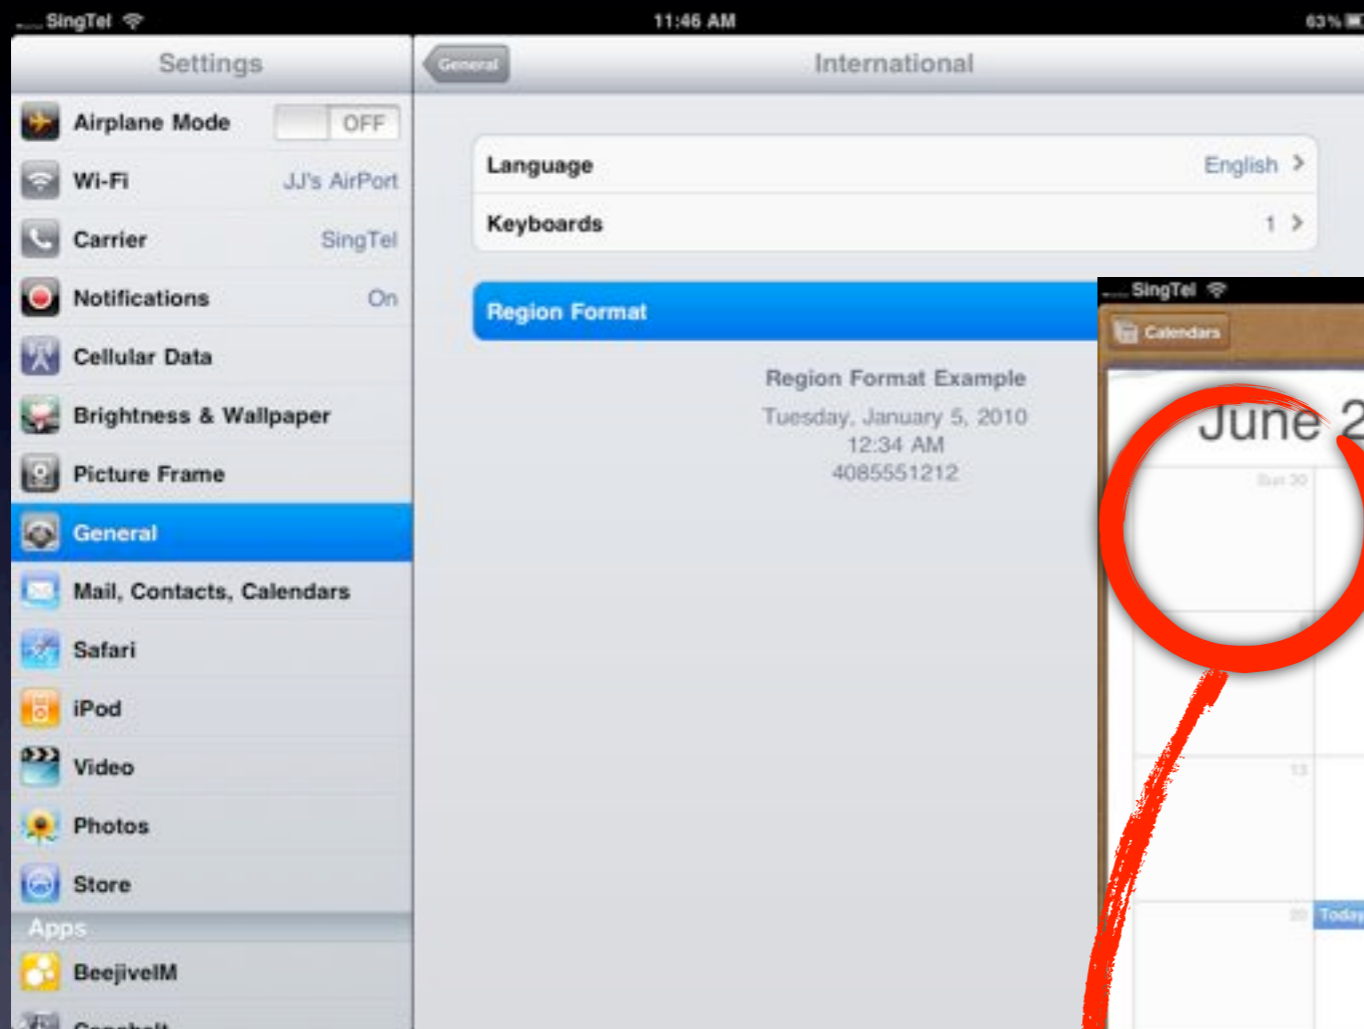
SingTel 11:46 AM 63%

Settings

Airplane Mode OFF
Wi-Fi JJ's AirPort
Carrier SingTel
Notifications On
Cellular Data
Brightness & Wallpaper
Picture Frame
General
Mail, Contacts, Calendars
Safari
iPod
Video
Photos
Store
Apps
BeejiveIM
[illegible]

General International

Language English
Keyboards 1

Region Format

Region Format Example
Tuesday, January 5, 2010
12:34 AM
4085551212

SingTel
Calendars
June 2
Sun 30
13
20
Today